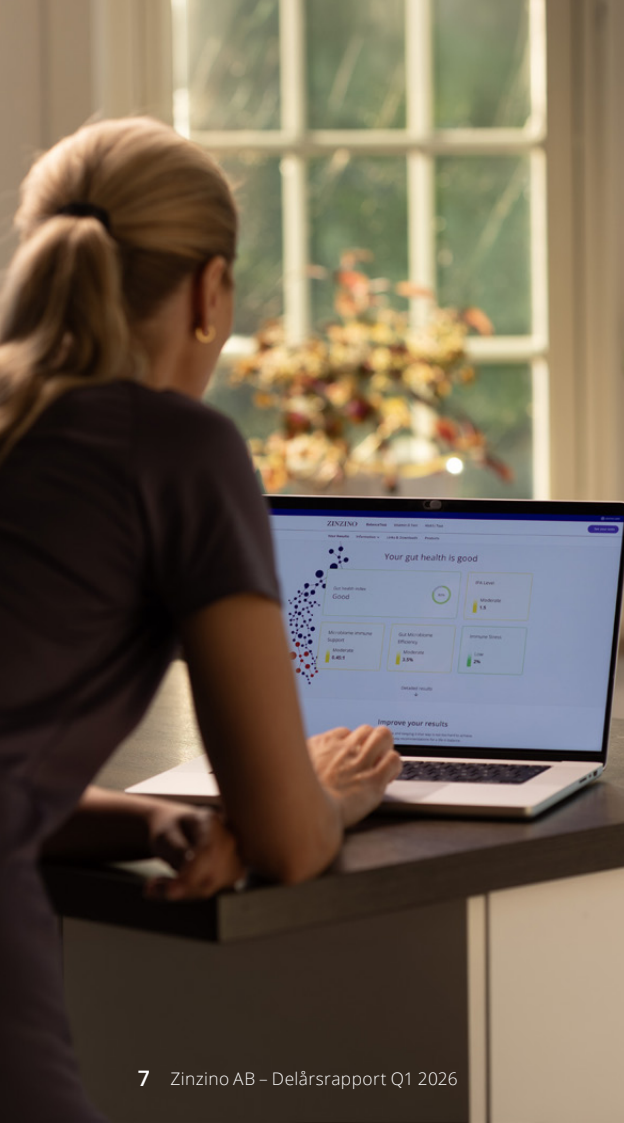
ZINZINO

Your gut health is good

Gut health index
Good

Microbiome immune Support
Moderate

Gut Microbiome Efficiency
Moderate

Immune Stress
Low

Detailed results

Improve your results

7 Zinzino AB – Delårsrapport Q1 2026